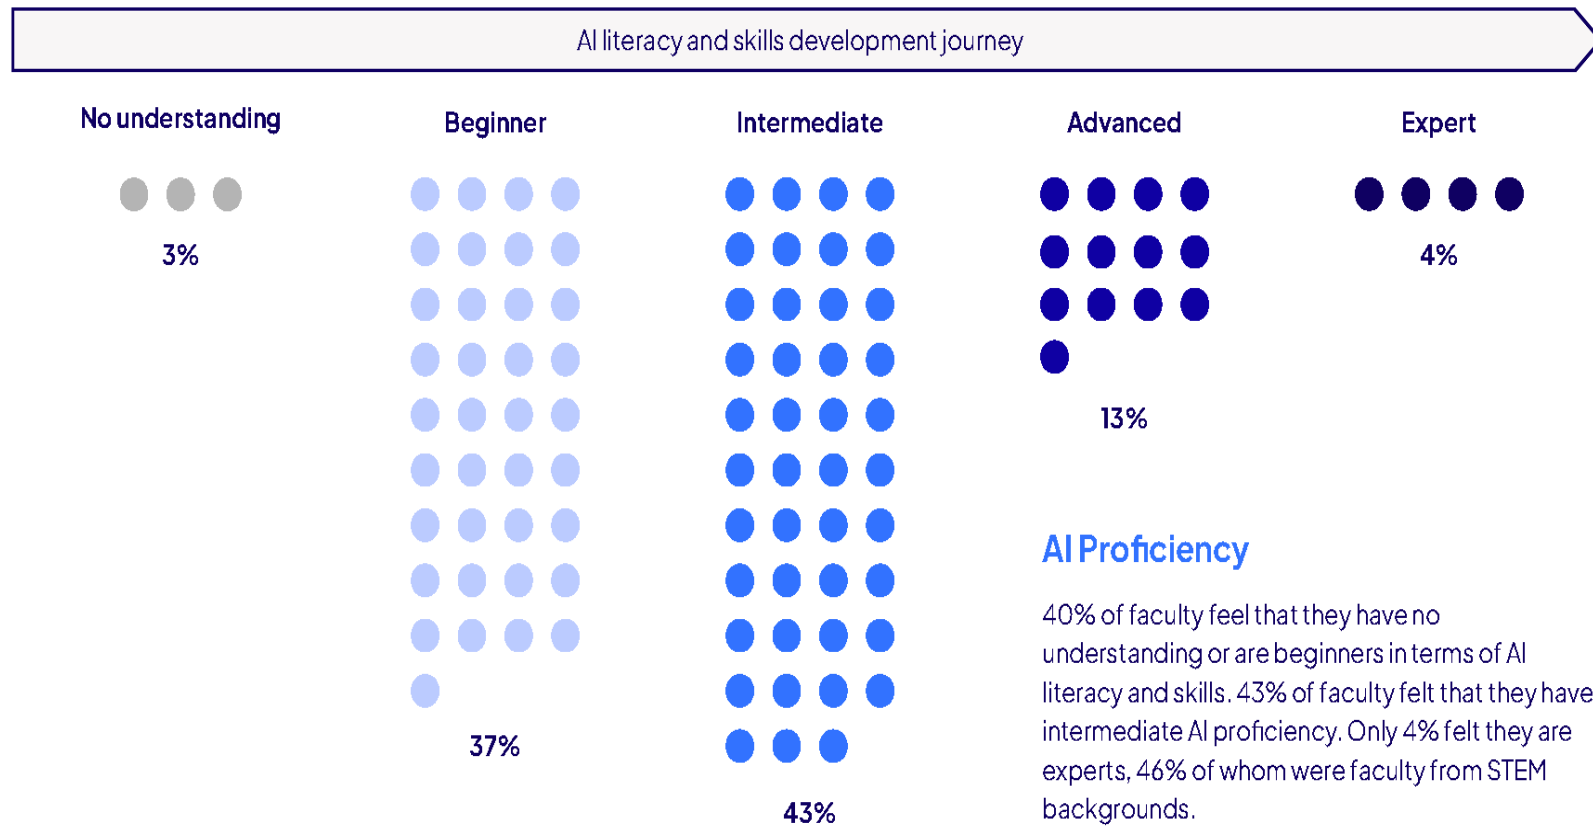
AI literacy and skills development journey

No understanding

3%

Beginner

37%

Intermediate

43%

Advanced

13%

Expert

4%

AI Proficiency

40% of faculty feel that they have no understanding or are beginners in terms of AI literacy and skills. 43% of faculty felt that they have intermediate AI proficiency. Only 4% felt they are experts, 46% of whom were faculty from STEM backgrounds.